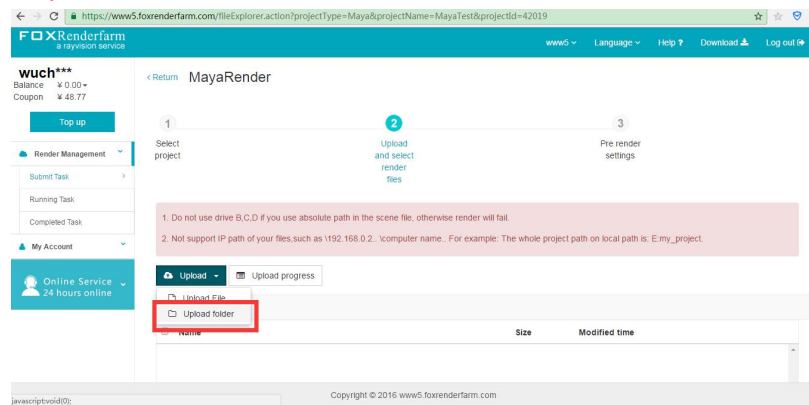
https://www5.foxrenderfarm.com/fileExplorer.action?projectType=Maya&projectName=MayaTest&projectId=42019

FOXRenderfarm
a rayvision service

www5 Language Help Download Log out

wuch***
Balance ¥ 0.00
Coupon ¥ 48.77

Top up

Render Management
Submit Task
Running Task
Completed Task
My Account

Online Service
24 hours online

< Return MayaRender

1
Select project

2
Upload and select render files

3
Pre render settings

1. Do not use drive B,C,D if you use absolute path in the scene file, otherwise render will fail.

2. Not support IP path of your files,such as \\192.168.0.2.. \computer name.. For example: The whole project path on local path is: E:my_project.

Upload
Upload progress

Upload File
Upload folder

Name
Size
Modified time

javascript:void(0);

Copyright © 2016 www5.foxrenderfarm.com